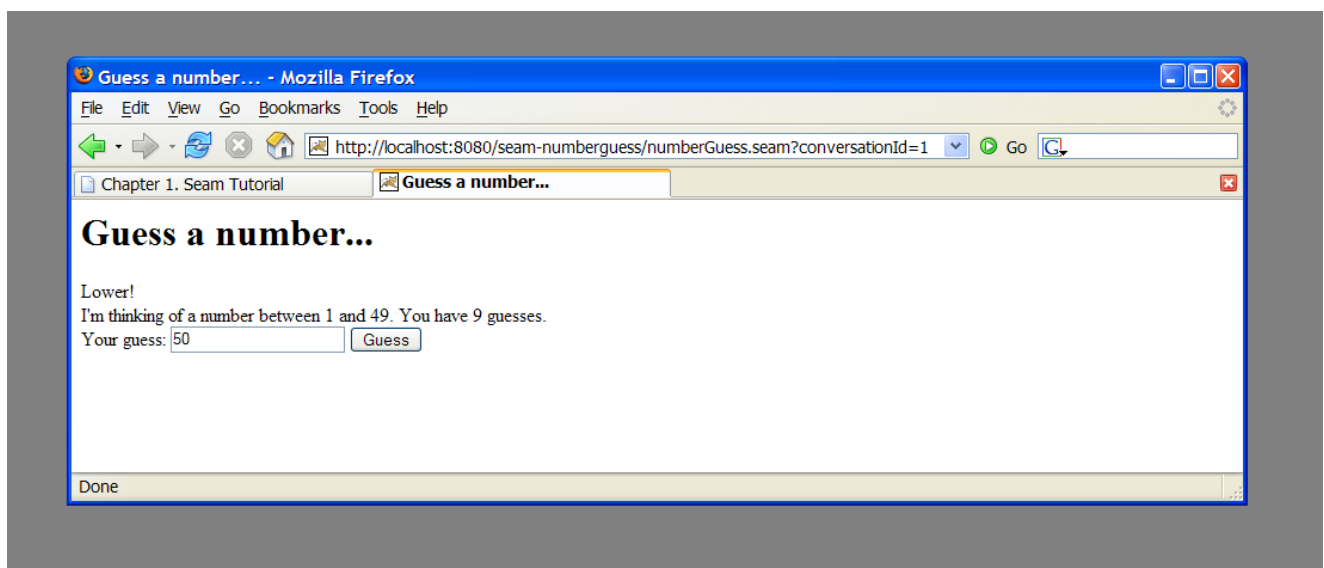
Guess a number... - Mozilla Firefox

File Edit View Go Bookmarks Tools Help

http://localhost:8080/seam-numberguess/numberGuess.seam?conversationId=1 Go

Chapter 1. Seam Tutorial | Guess a number...

# Guess a number...

Lower!
I'm thinking of a number between 1 and 49. You have 9 guesses.
Your guess: 50 Guess

Done